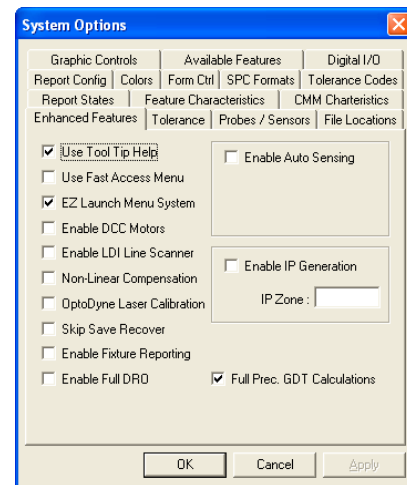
System Options

Graphic Controls | Available Features | Digital I/O
Report Config | Colors | Form Ctrl | SPC Formats | Tolerance Codes
Report States | Feature Characteristics | CMM Charteristics
Enhanced Features | Tolerance | Probes / Sensors | File Locations

Use Tool Tip Help
Use Fast Access Menu
EZ Launch Menu System
Enable DCC Motors
Enable LDI Line Scanner
Non-Linear Compensation
OptoDyne Laser Calibration
Skip Save Recover
Enable Fixture Reporting
Enable Full DRO

Enable Auto Sensing

Enable IP Generation
IP Zone :

Full Prec. GDT Calculations

OK
Cancel
Apply